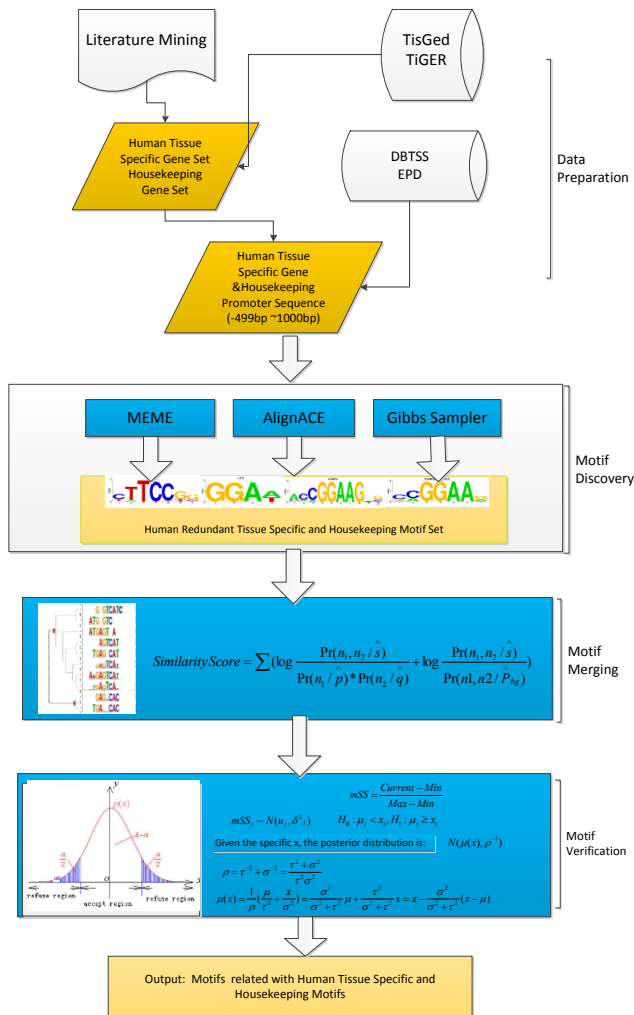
Literature Mining

TisGed
TiGER

Human Tissue Specific Gene Set Housekeeping Gene Set

DBTSS
EPD

Data Preparation

Human Tissue Specific Gene &Housekeeping Promoter Sequence (-499bp ~1000bp)

MEME

AlignACE

Gibbs Sampler

Motif Discovery

CTTCC

GGA

ACCGGAAG

CCGGAA

Human Redundant Tissue Specific and Housekeeping Motif Set

G GTCATC
ATG GTC
ATGAST A
AGTCAT
TGAG CAT
ATGTCA
ATGTCA
AAGAGTCAT
ATGTCA
GAG CAC
TGA CAC

$Similarity.Score = \sum(\log\frac{\Pr(n_1, n_2 / \hat{s})}{\Pr(n_1 / \hat{p}) * \Pr(n_2 / \hat{q})} + \log\frac{\Pr(n_1, n_2 / \hat{s})}{\Pr(n1, n2 / \hat{P}_{bg})})$

Motif Merging

$y$
$\varphi(x)$
$1-\alpha$
$\frac{\alpha}{2}$
$\frac{\alpha}{2}$
$O$
$x$
refuse region
accept region
refuse region

$mSS = \frac{Current - Min}{Max - Min}$

$mSS_j \sim N(u_j, \delta^2{}_j)$

$H_0 : \mu_j < x_j, H_1 : \mu_j \geq x_j$

Given the specific x, the posterior distribution is:

$N(\mu(x), \rho^{-1})$

$\rho = \tau^{-2} + \sigma^{-2} = \frac{\tau^2 + \sigma^2}{\tau^2\sigma^2}$

$\mu(x) = \frac{1}{\rho}(\frac{\mu}{\tau^2} + \frac{x}{\sigma^2}) = \frac{\sigma^2}{\sigma^2 + \tau^2}\mu + \frac{\tau^2}{\sigma^2 + \tau^2}x = x - \frac{\sigma^2}{\sigma^2 + \tau^2}(x - \mu)$

Motif Verification

Output: Motifs related with Human Tissue Specific and Housekeeping Motifs